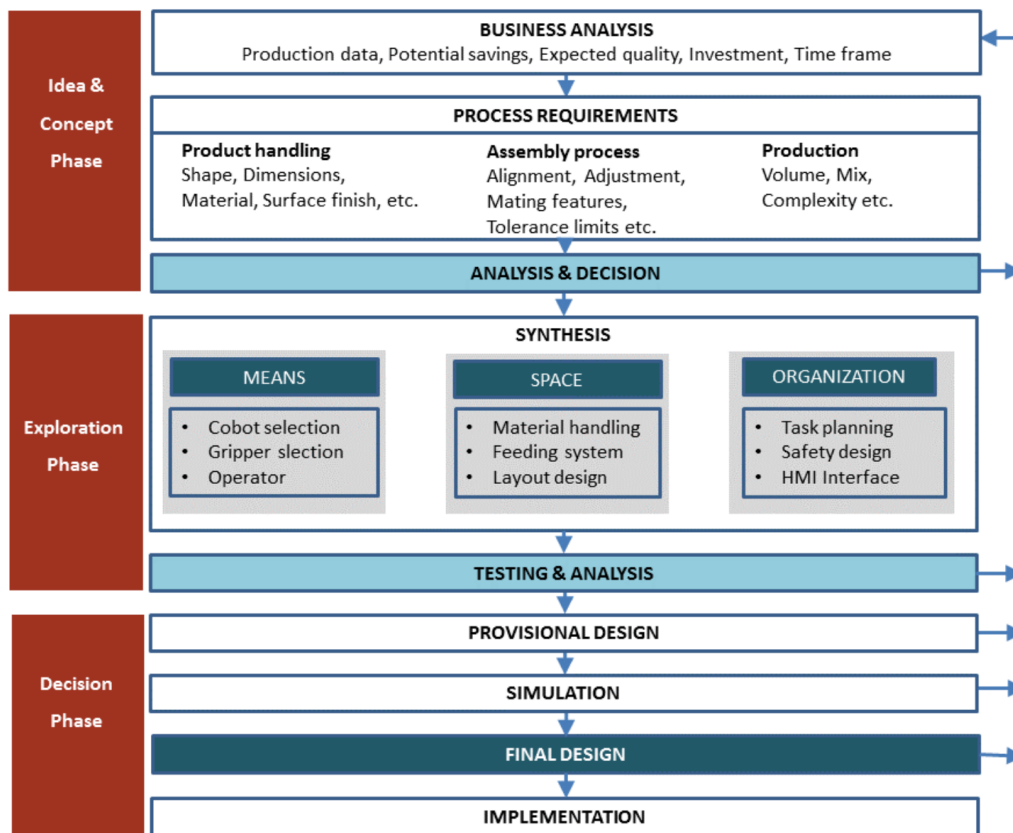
Idea & Concept Phase

BUSINESS ANALYSIS
Production data, Potential savings, Expected quality, Investment, Time frame

PROCESS REQUIREMENTS

Product handling
Shape, Dimensions, Material, Surface finish, etc.

Assembly process
Alignment, Adjustment, Mating features, Tolerance limits etc.

Production
Volume, Mix, Complexity etc.

ANALYSIS & DECISION

Exploration Phase

SYNTHESIS

MEANS
• Cobot selection
• Gripper slection
• Operator

SPACE
• Material handling
• Feeding system
• Layout design

ORGANIZATION
• Task planning
• Safety design
• HMI Interface

TESTING & ANALYSIS

Decision Phase

PROVISIONAL DESIGN

SIMULATION

FINAL DESIGN

IMPLEMENTATION